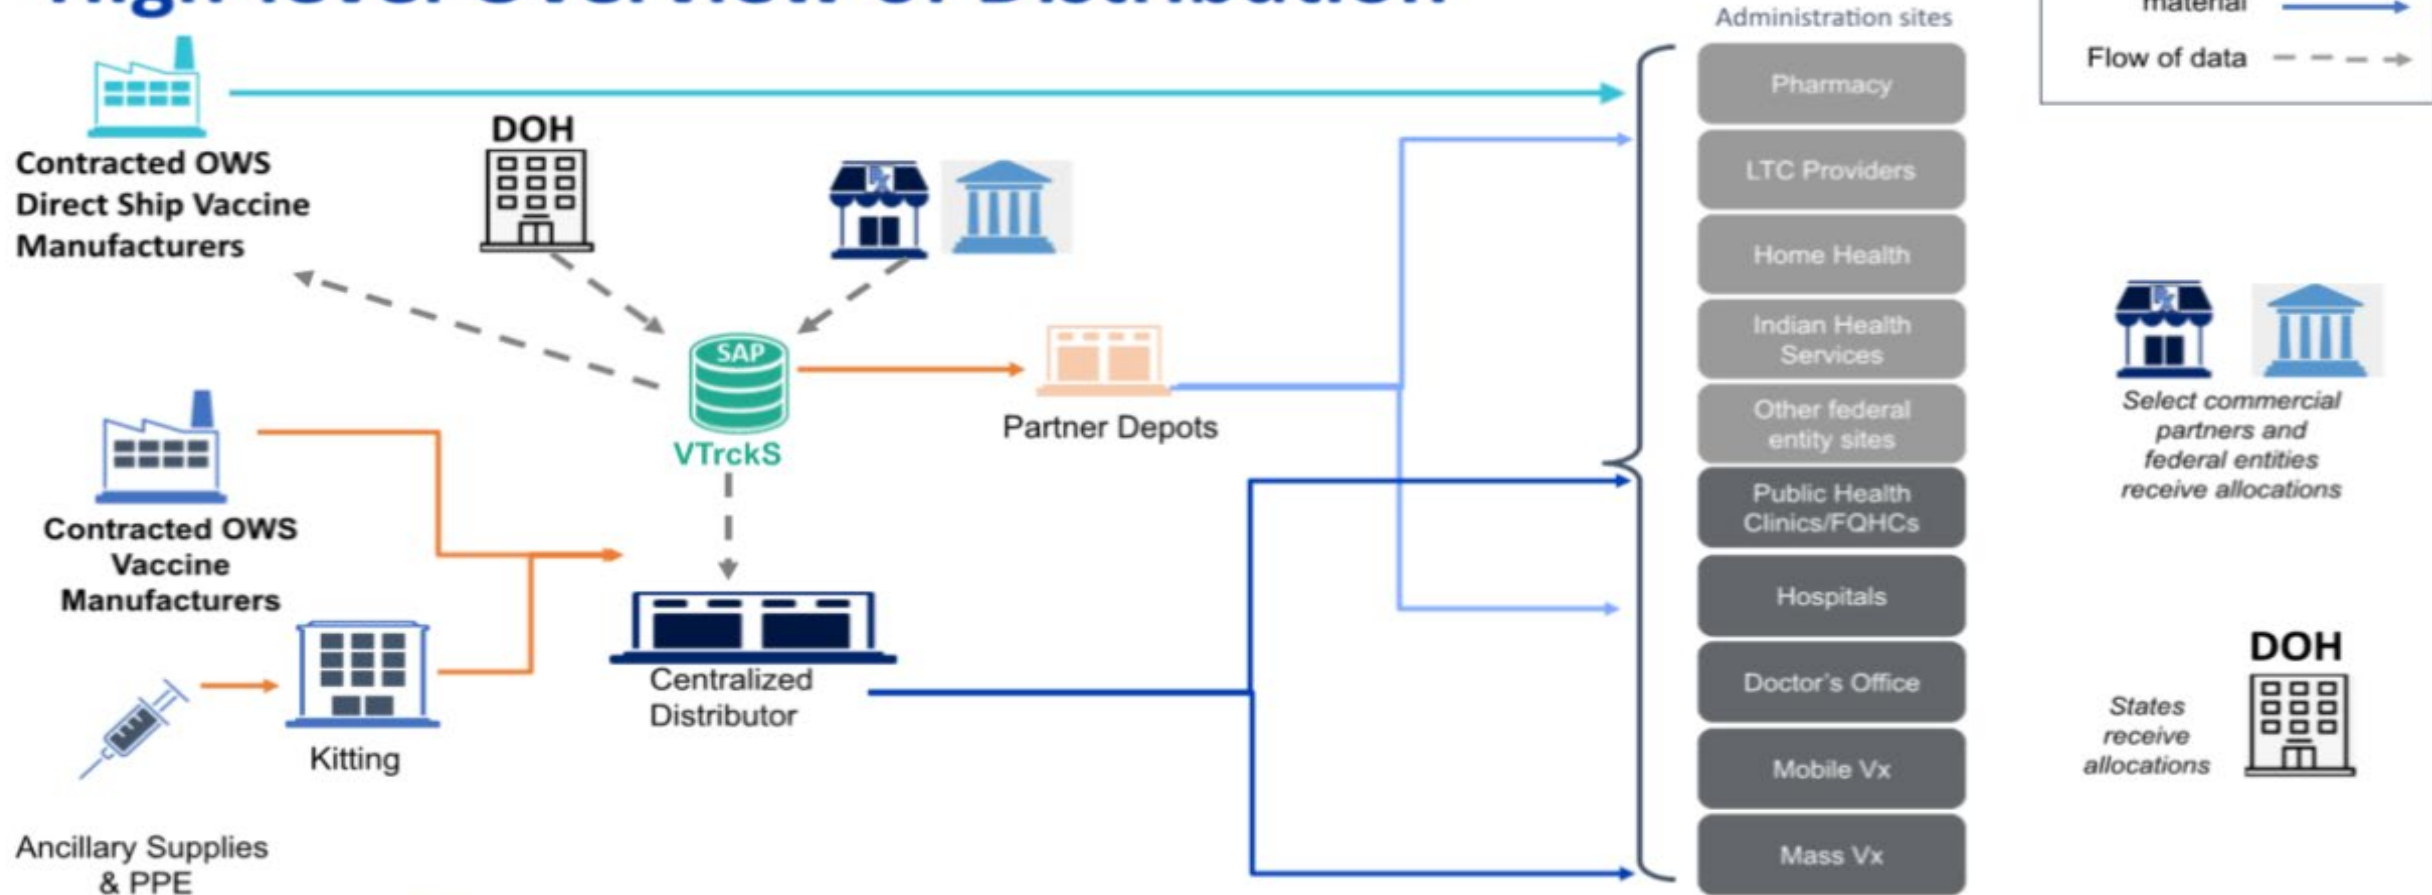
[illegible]

Administration sites

material

Flow of data

Contracted OWS Direct Ship Vaccine Manufacturers

DOH

SAP

VTrckS

Partner Depots

Contracted OWS Vaccine Manufacturers

Centralized Distributor

Kitting

Ancillary Supplies & PPE

Pharmacy

LTC Providers

Home Health

Indian Health Services

Other federal entity sites

Public Health Clinics/FQHCs

Hospitals

Doctor's Office

Mobile Vx

Mass Vx

Select commercial partners and federal entities receive allocations

DOH

States receive allocations